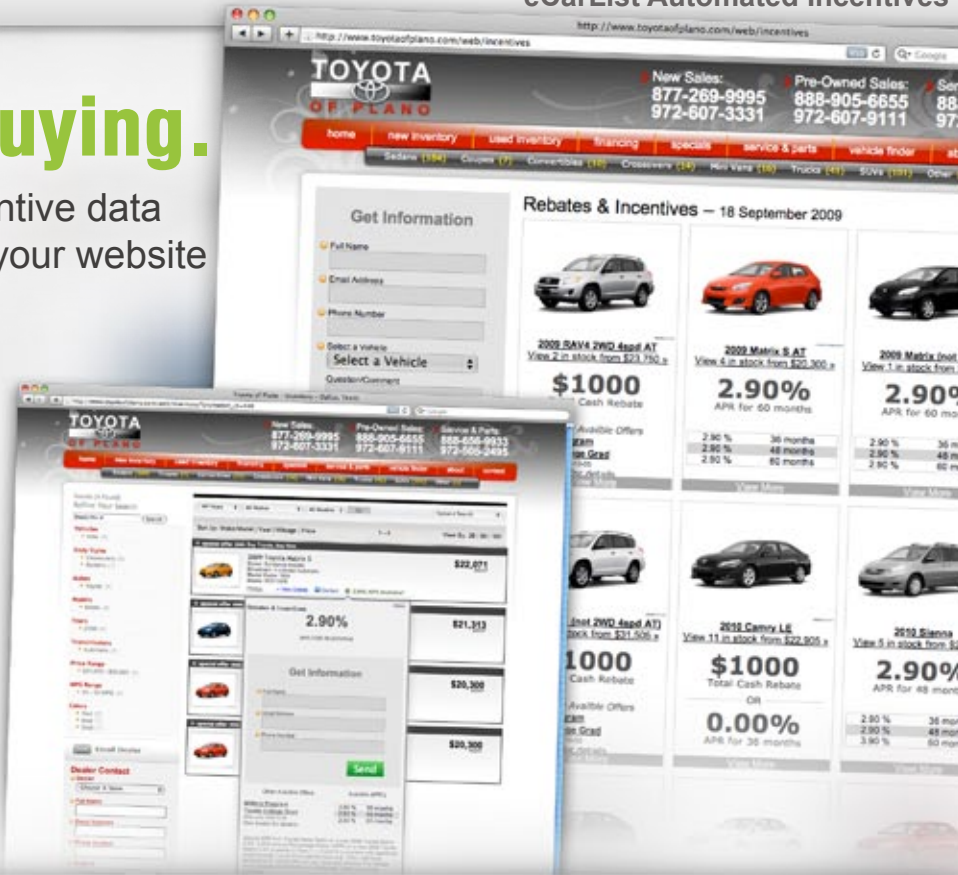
eCarList Automated Incentives

uying.

ntive data
your website

http://www.toyotaofplano.com/web/incentives

TOYOTA OF PLANO

New Sales: 877-269-9995 972-607-3331

Pre-Owned Sales: 888-905-6655 972-607-9111

Ser 88 97

home | new inventory | used inventory | financing | specials | service & parts | vehicle finder

Sedans (184) | Coupes (7) | Convertibles (10) | Crossovers (34) | Mini Vans (16) | Trucks (41) | SUVs (101) | Other

Get Information

Full Name

Email Address

Phone Number

Select a Vehicle

Select a Vehicle

Question/Comment

Rebates & Incentives – 18 September 2009

2009 RAV4 2WD 4spd AT
View 2 in stock from $23,750 »

$1000
Cash Rebate

Availble Offers

2009 Matrix S AT
View 4 in stock from $20,300 »

2.90%
APR for 60 months

| 2.90 % | 36 months |
|---|---|
| 2.90 % | 48 months |
| 2.90 % | 60 months |

View More

2009 Matrix (not
View 1 in stock from

2.90
APR for 60 mo

| 2.90 % | 36 m |
|---|---|
| 2.90 % | 48 m |
| 2.90 % | 60 m |

View More

(not 2WD 4spd AT)
stock from $31,505 »

1000
Cash Rebate

Availble Offers

2010 Camry LE
View 11 in stock from $22,905 »

$1000
Total Cash Rebate

OR

0.00%
APR for 36 months

View More

2010 Sienna
View 5 in stock from $2

2.90%
APR for 48 mont

| 2.90 % | 36 mo |
|---|---|
| 2.90 % | 48 mo |
| 3.90 % | 60 mo |

View More

TOYOTA OF PLANO

New Sales: 877-269-9995 972-607-3331

Pre-Owned Sales: 888-905-6655 972-607-9111

Service & Parts: 888-656-9933 972-505-2495

2009 Toyota Matrix S

$22,071

2.90%

$21,313

Get Information

$20,300

$20,300

Send

Dealer Contact